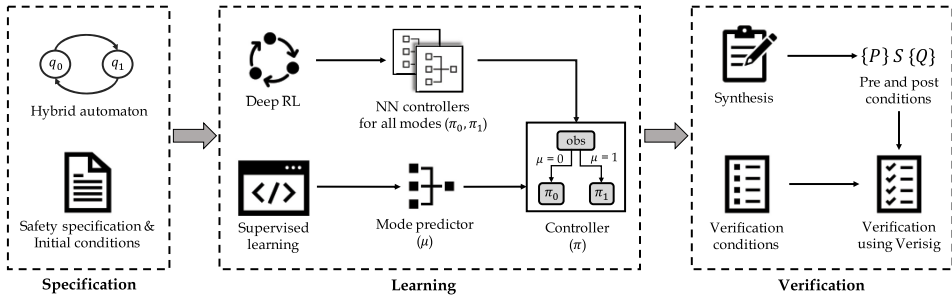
$q_0$

$q_1$

Hybrid automaton

Safety specification & Initial conditions

Specification

Deep RL

NN controllers for all modes $(\pi_0, \pi_1)$

Supervised learning

Mode predictor $(\mu)$

obs

$\mu = 0$

$\mu = 1$

$\pi_0$

$\pi_1$

Controller $(\pi)$

Learning

Synthesis

$\{P\}\ S\ \{Q\}$

Pre and post conditions

Verification conditions

Verification using Verisig

Verification